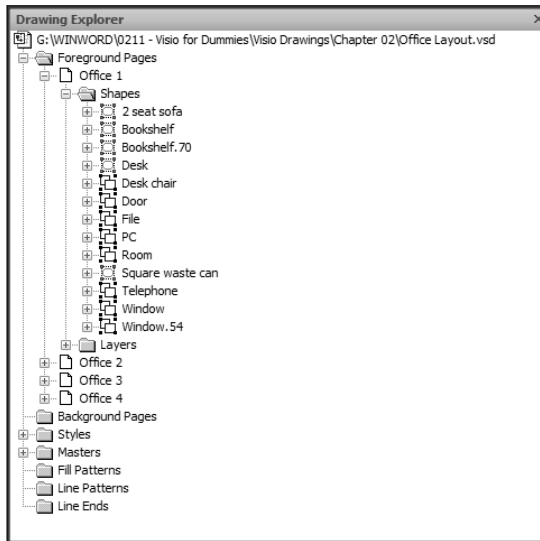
Drawing Explorer
×
G:\WINWORD\0211 - Visio for Dummies\Visio Drawings\Chapter 02\Office Layout.vsd
Foreground Pages
Office 1
Shapes
2 seat sofa
Bookshelf
Bookshelf.70
Desk
Desk chair
Door
File
PC
Room
Square waste can
Telephone
Window
Window.54
Layers
Office 2
Office 3
Office 4
Background Pages
Styles
Masters
Fill Patterns
Line Patterns
Line Ends